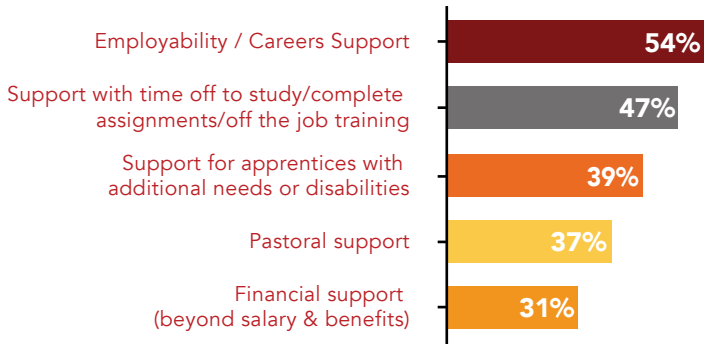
Employability / Careers Support 54%

Support with time off to study/complete assignments/off the job training 47%

Support for apprentices with additional needs or disabilities 39%

Pastoral support 37%

Financial support (beyond salary & benefits) 31%